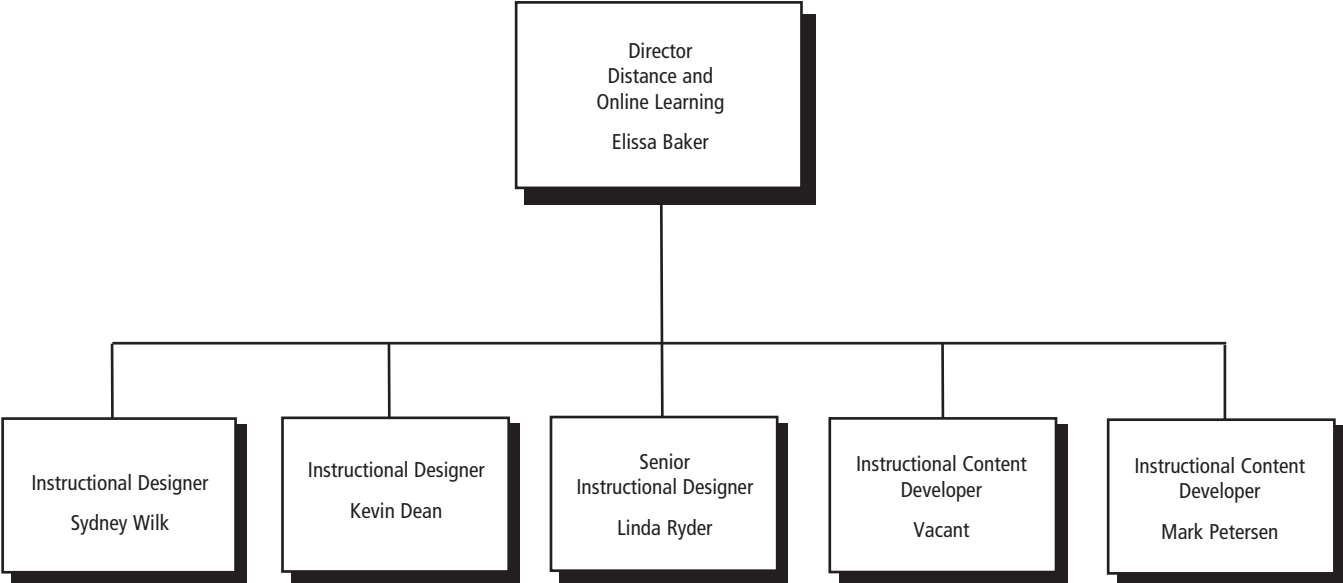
Director
Distance and
Online Learning

Elissa Baker

Instructional Designer

Sydney Wilk

Instructional Designer

Kevin Dean

Senior
Instructional Designer

Linda Ryder

Instructional Content
Developer

Vacant

Instructional Content
Developer

Mark Petersen